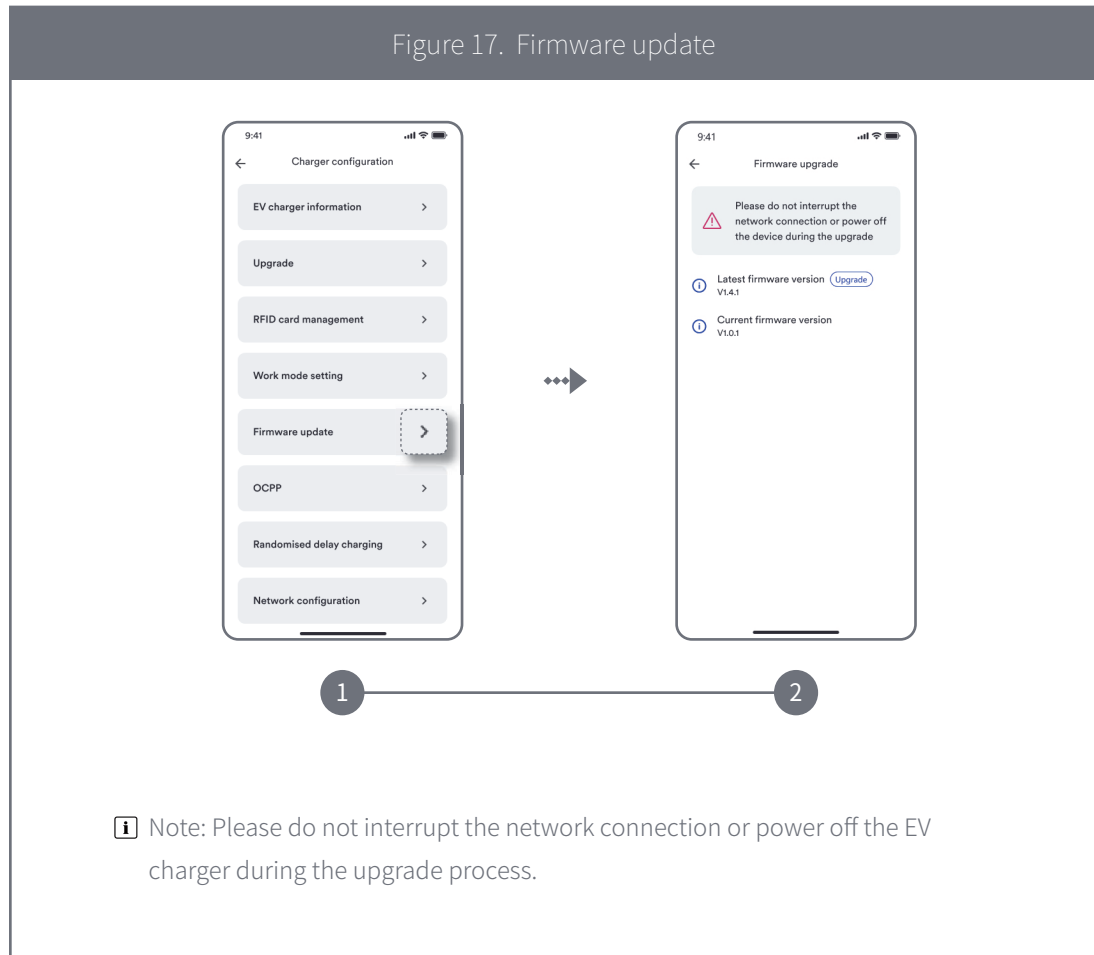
Figure 17. Firmware update

9:41

Charger configuration

EV charger information

Upgrade

RFID card management

Work mode setting

Firmware update

OCPP

Randomised delay charging

Network configuration

9:41

Firmware upgrade

Please do not interrupt the network connection or power off the device during the upgrade

Latest firmware version Upgrade
V1.4.1

Current firmware version
V1.0.1

1

2

i Note: Please do not interrupt the network connection or power off the EV charger during the upgrade process.